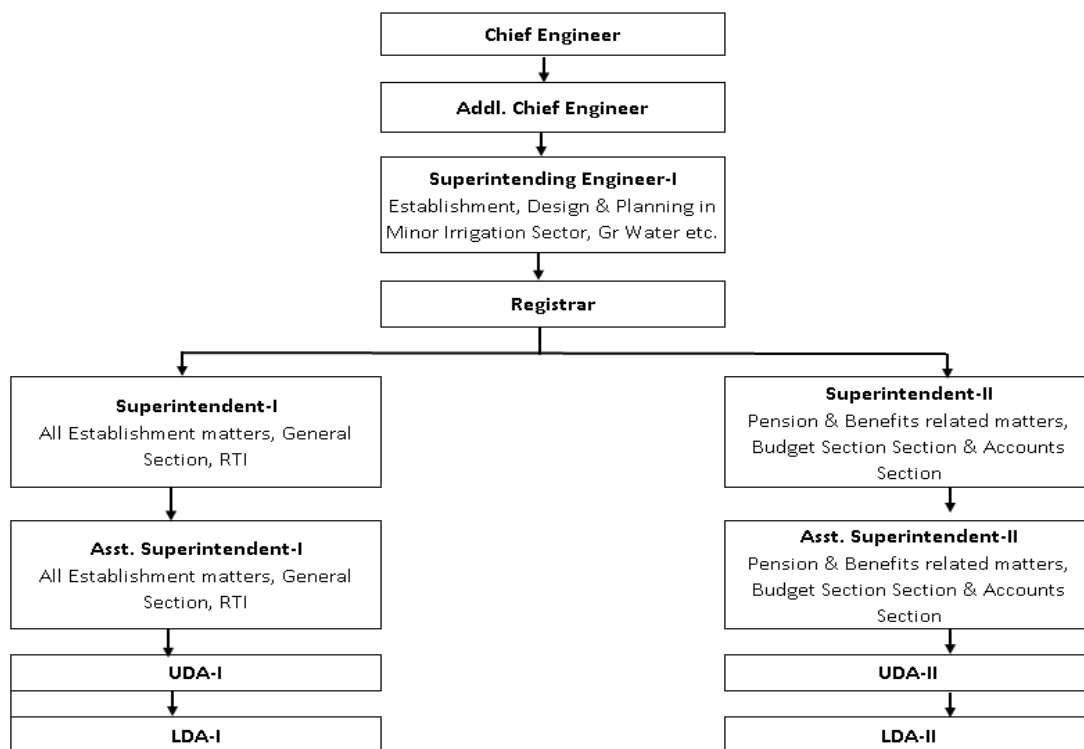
Chief Engineer

Addl. Chief Engineer

Superintending Engineer-I
Establishment, Design & Planning in Minor Irrigation Sector, Gr Water etc.

Registrar

Superintendent-I
All Establishment matters, General Section, RTI

Asst. Superintendent-I
All Establishment matters, General Section, RTI

UDA-I

LDA-I

Superintendent-II
Pension & Benefits related matters, Budget Section Section & Accounts Section

Asst. Superintendent-II
Pension & Benefits related matters, Budget Section Section & Accounts Section

UDA-II

LDA-II